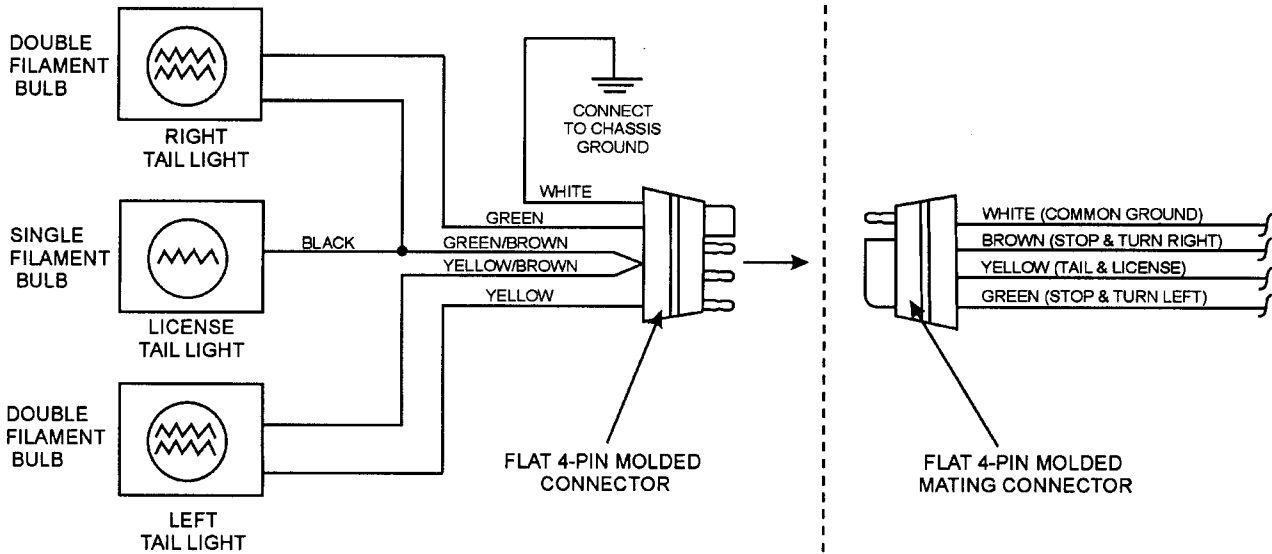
DOUBLE FILAMENT BULB

RIGHT TAIL LIGHT

CONNECT TO CHASSIS GROUND

WHITE

GREEN

SINGLE FILAMENT BULB

BLACK

GREEN/BROWN

YELLOW/BROWN

YELLOW

LICENSE TAIL LIGHT

DOUBLE FILAMENT BULB

LEFT TAIL LIGHT

FLAT 4-PIN MOLDED CONNECTOR

WHITE (COMMON GROUND)

BROWN (STOP & TURN RIGHT)

YELLOW (TAIL & LICENSE)

GREEN (STOP & TURN LEFT)

FLAT 4-PIN MOLDED MATING CONNECTOR